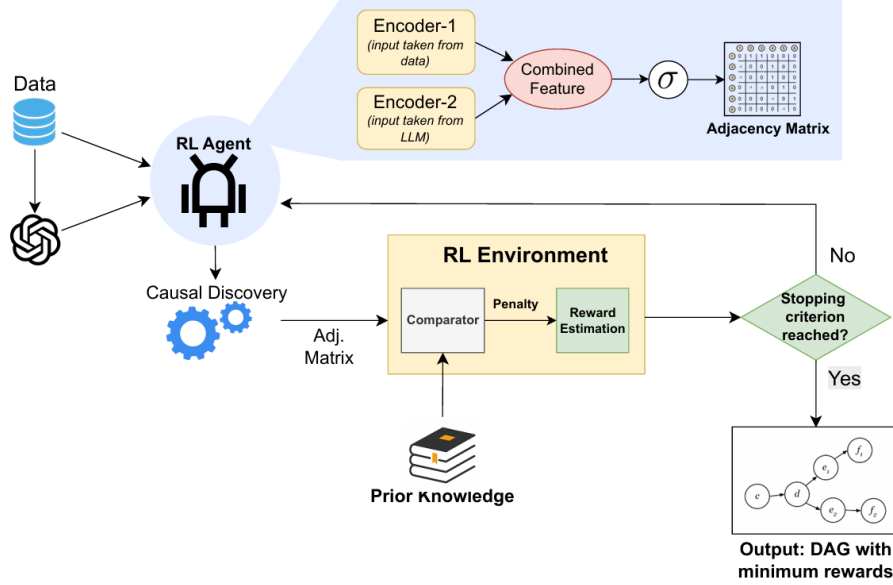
Encoder-1
(input taken from data)

Encoder-2
(input taken from LLM)

Combined Feature

$\sigma$

Adjacency Matrix

Data

RL Agent

Causal Discovery

Adj. Matrix

RL Environment

Comparator

Penalty

Reward Estimation

No

Stopping criterion reached?

Yes

Prior Knowledge

$c$ $d$ $e_1$ $e_2$ $f_1$ $f_2$

Output: DAG with minimum rewards